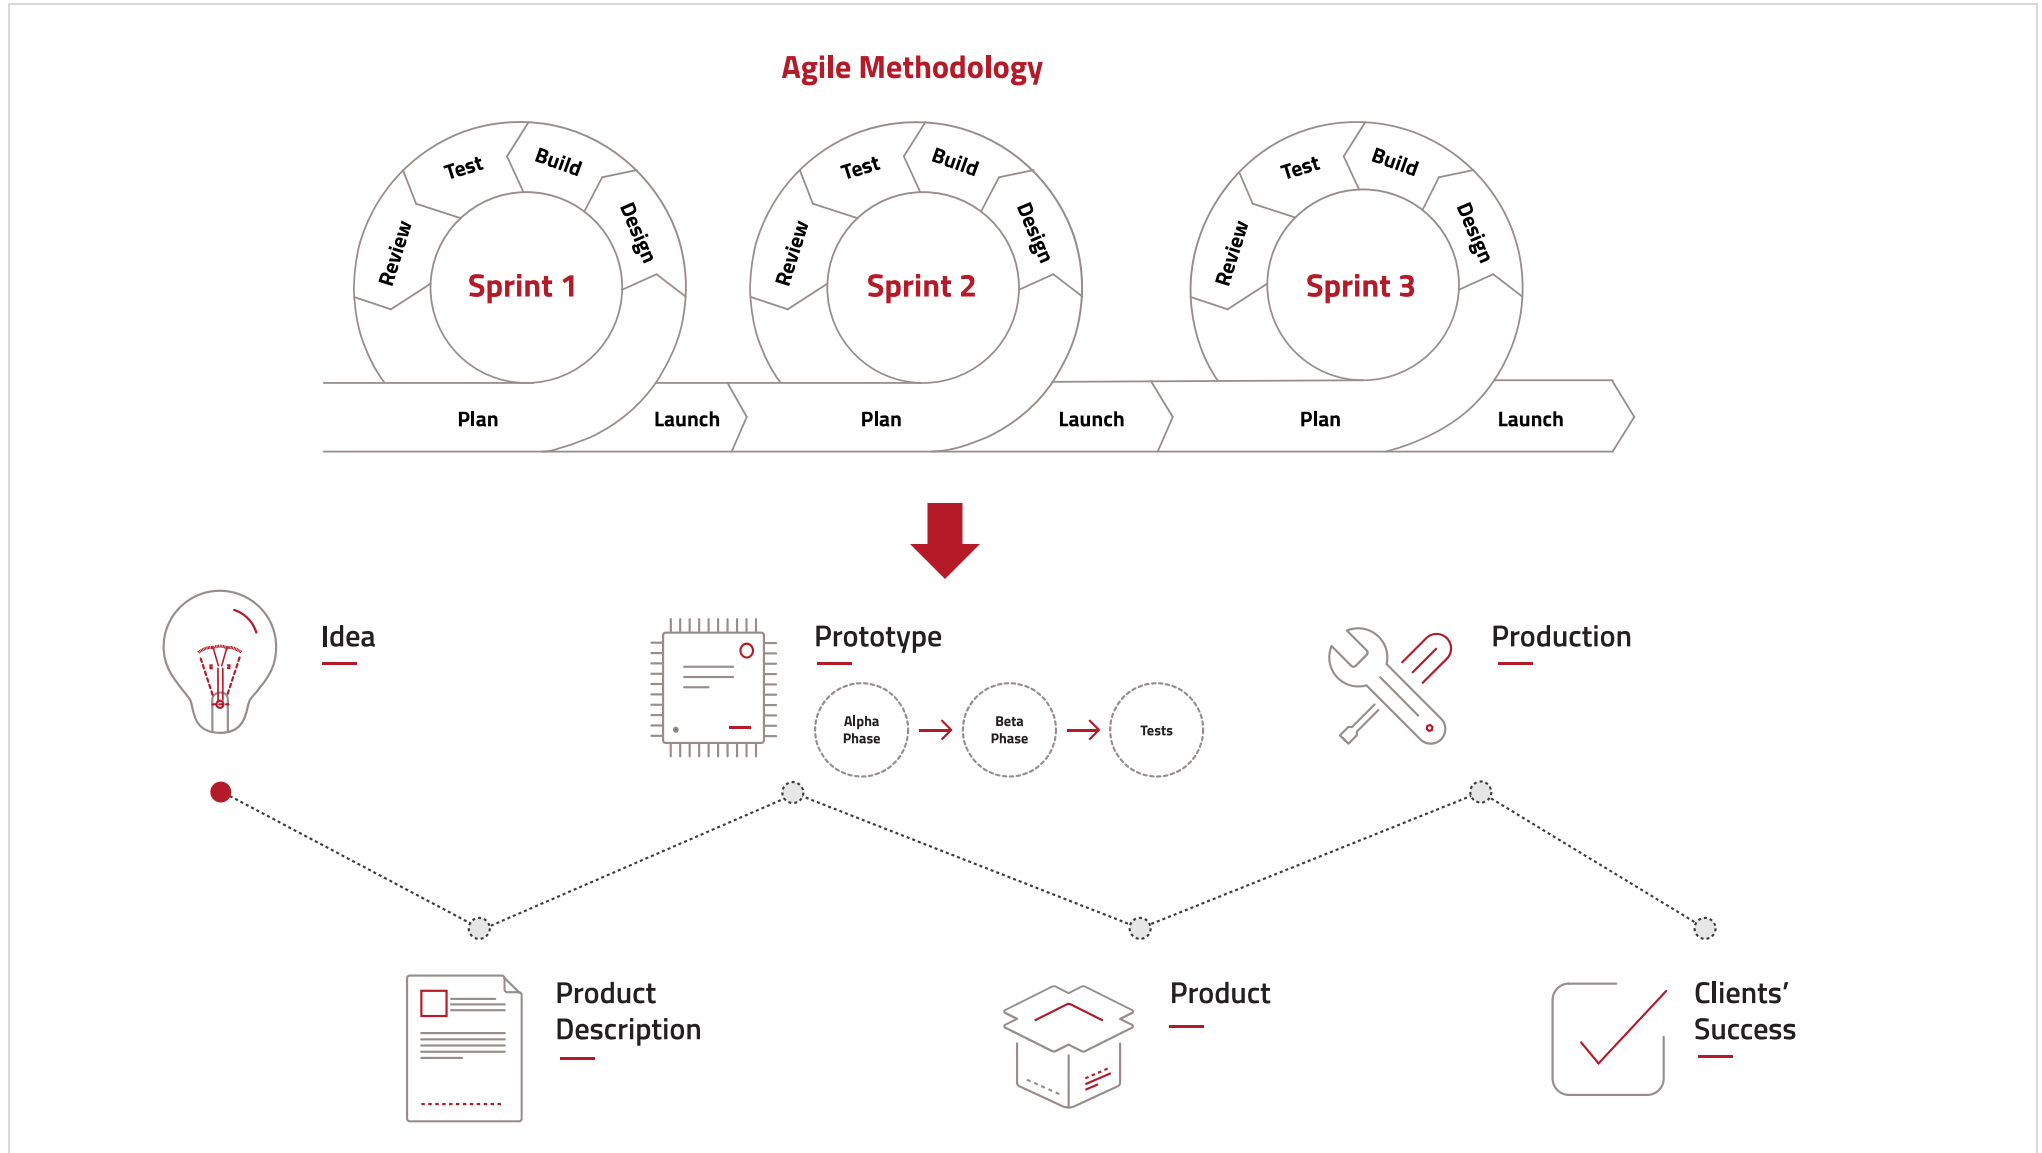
Agile Methodology

Test
Build
Review
Design
Sprint 1
Plan
Launch

Test
Build
Review
Design
Sprint 2
Plan
Launch

Test
Build
Review
Design
Sprint 3
Plan
Launch

Idea

Prototype

Alpha Phase
Beta Phase
Tests

Production

Product Description

Product

Clients' Success